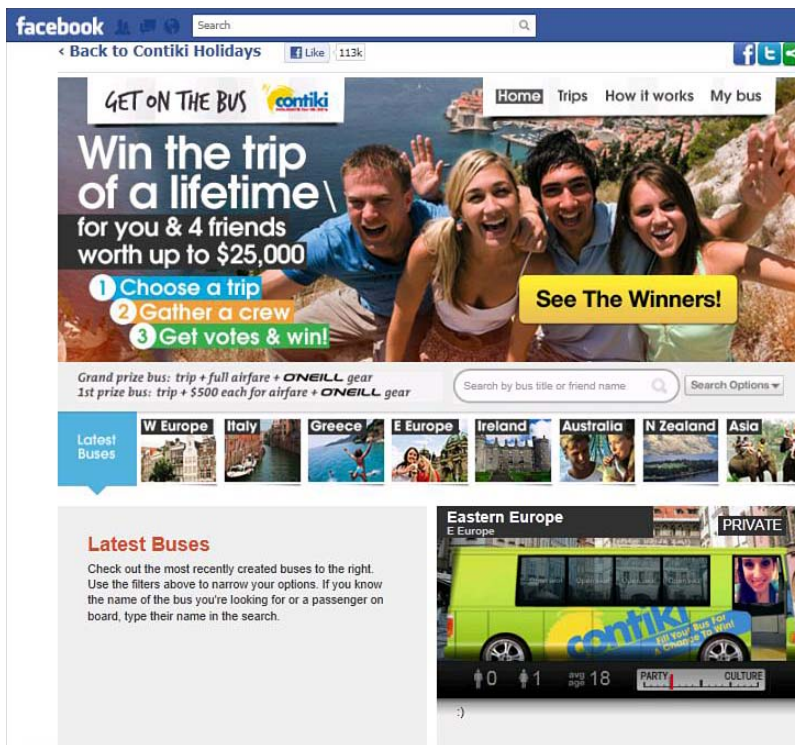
facebook Search

‹ Back to Contiki Holidays Like 113k

GET ON THE BUS contiki

Home Trips How it works My bus

Win the trip of a lifetime\ for you & 4 friends worth up to $25,000

1 Choose a trip
2 Gather a crew
3 Get votes & win!

See The Winners!

Grand prize bus: trip + full airfare + O'NEILL gear
1st prize bus: trip + $500 each for airfare + O'NEILL gear

Search by bus title or friend name

Search Options

Latest Buses

W Europe Italy Greece E Europe Ireland Australia N Zealand Asia

Latest Buses

Check out the most recently created buses to the right. Use the filters above to narrow your options. If you know the name of the bus you're looking for or a passenger on board, type their name in the search.

Eastern Europe
E Europe

PRIVATE

contiki Fill Your Bus For A Chance To Win!

0 1 avg age 18

PARTY CULTURE

:)